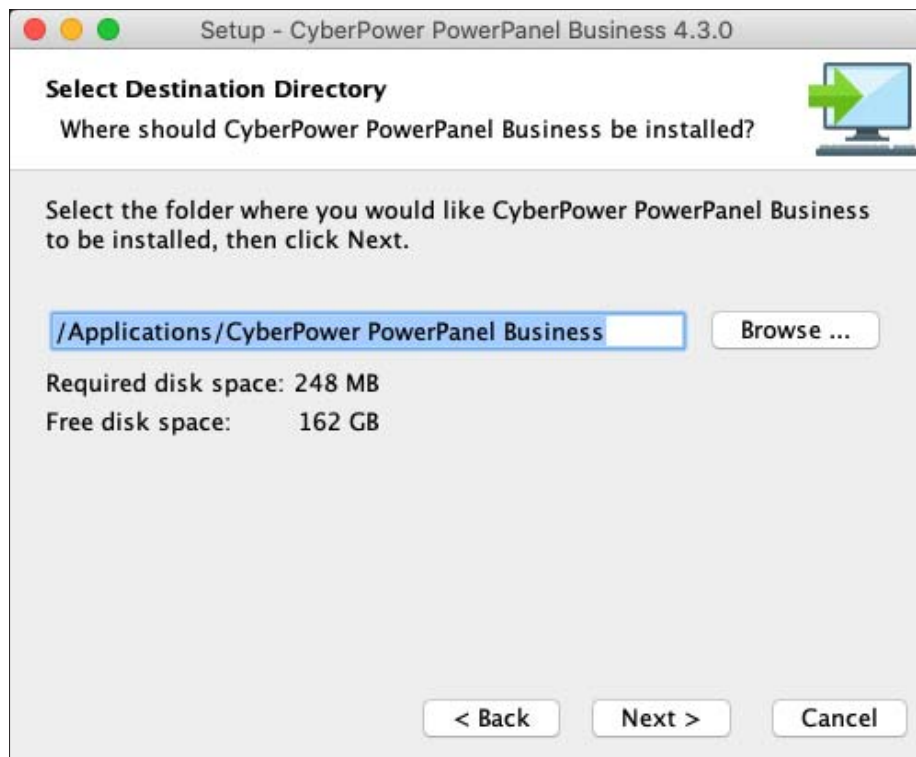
Setup - CyberPower PowerPanel Business 4.3.0

Select Destination Directory

Where should CyberPower PowerPanel Business be installed?

Select the folder where you would like CyberPower PowerPanel Business to be installed, then click Next.

/Applications/CyberPower PowerPanel Business

Browse ...

Required disk space: 248 MB

Free disk space: 162 GB

< Back

Next >

Cancel